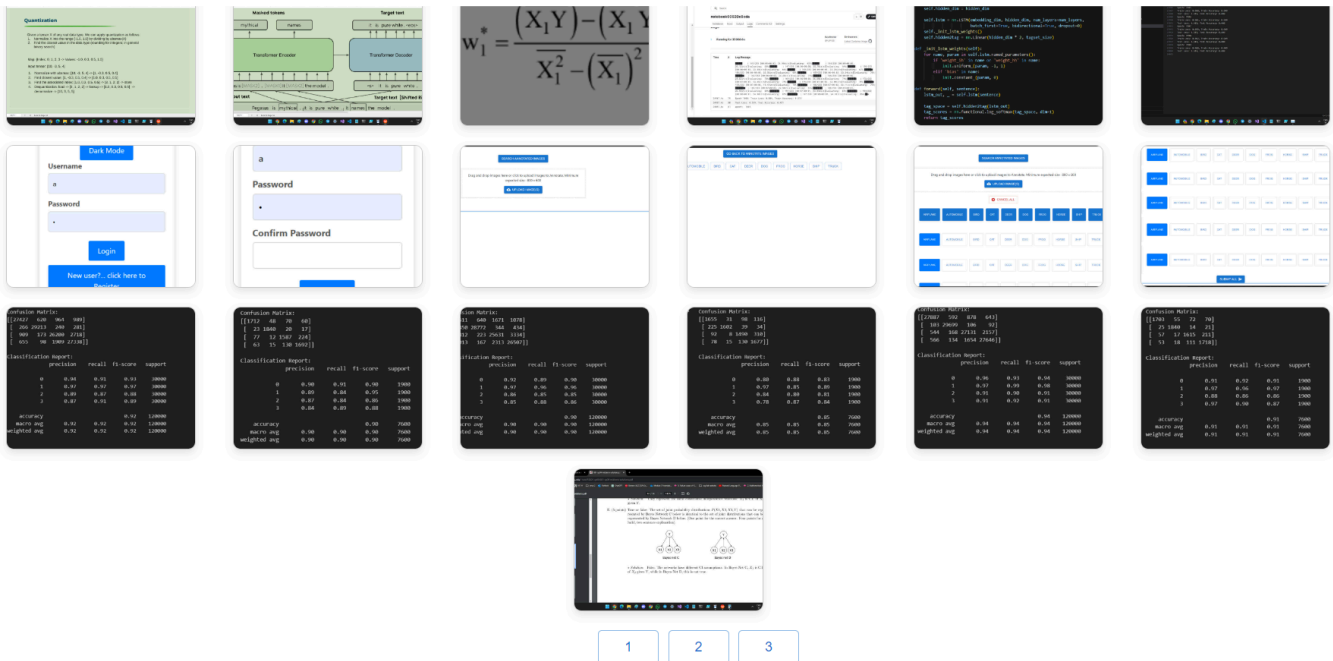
Quantization

Masked tokens
Target text
Transformer Encoder
Transformer Decoder
mythical
Pegasus is mythical . It is pure white . <eos>
Pegasus is mythical . It is pure white . It names the model .
Target text [Shifted R

$w_1^* = \frac{(X_1Y)-(X_1)Y}{\overline{X_1^2}-(\overline{X_1})^2}$

self.hidden_dim = hidden_dim
self.lstm = nn.LSTM(embedding_dim, hidden_dim, num_layers=num_layers, batch_first=True, bidirectional=True, dropout=0)
self._init_lstm_weights()
self.hidden2tag = nn.Linear(hidden_dim * 2, tagset_size)
def _init_lstm_weights(self):
for name, param in self.lstm.named_parameters():
if 'weight_ih' in name or 'weight_hh' in name:
init.xavier_uniform_(param, 1, 1)
elif 'bias' in name:
init.constant_(param, 0)
def forward(self, sentence):
lstm_out, _ = self.lstm(embeds)
tag_space = self.hidden2tag(lstm_out)
tag_scores = nn.functional.log_softmax(tag_space, dim=1)
return tag_scores

Dark Mode
Username
a
Password
•
Login
New user?.. click here to Register

a
Password
•
Confirm Password

Confusion Matrix:
[[27427 628 964 989]
[ 266 29213 240 281]
[ 909 373 26284 2718]
[ 655 98 1099 27338]]
Classification Report:
precision recall f1-score support
0 0.94 0.91 0.93 30000
1 0.97 0.97 0.97 30000
2 0.89 0.87 0.88 30000
3 0.87 0.91 0.89 30000
accuracy 0.92 120000
macro avg 0.92 0.92 0.92 120000
weighted avg 0.92 0.92 0.92 120000

Confusion Matrix:
[[1712 48 78 60]
[ 23 1840 20 17]
[ 77 32 1587 224]
[ 63 15 130 1692]]
Classification Report:
precision recall f1-score support
0 0.90 0.91 0.90 1900
1 0.89 0.84 0.95 1900
2 0.87 0.84 0.86 1900
3 0.84 0.89 0.88 1900
accuracy 0.90 7600
macro avg 0.90 0.90 0.90 7600
weighted avg 0.90 0.90 0.90 7600

Confusion Matrix:
[[1655 31 98 116]
[ 225 1602 39 34]
[ 92 8 1490 310]
[ 70 15 138 1677]]
Classification Report:
precision recall f1-score support
0 0.80 0.88 0.83 1900
1 0.97 0.85 0.89 1900
2 0.84 0.80 0.81 1900
3 0.78 0.87 0.84 1900
accuracy 0.85 7600
macro avg 0.85 0.85 0.85 7600
weighted avg 0.85 0.85 0.85 7600

Confusion Matrix:
[[27867 592 878 643]
[ 103 29696 106 92]
[ 544 168 27131 2157]
[ 500 134 1654 27648]]
Classification Report:
precision recall f1-score support
0 0.96 0.91 0.94 30000
1 0.97 0.99 0.98 30000
2 0.91 0.90 0.91 30000
3 0.90 0.92 0.91 30000
accuracy 0.94 120000
macro avg 0.94 0.94 0.94 120000
weighted avg 0.94 0.94 0.94 120000

Confusion Matrix:
[[1703 55 72 70]
[ 25 1849 14 21]
[ 57 17 1615 211]
[ 51 18 131 1750]]
Classification Report:
precision recall f1-score support
0 0.91 0.92 0.91 1900
1 0.97 0.96 0.97 1900
2 0.88 0.86 0.86 1900
3 0.87 0.90 0.89 1900
accuracy 0.91 7600
macro avg 0.91 0.91 0.91 7600
weighted avg 0.91 0.91 0.91 7600

1
2
3